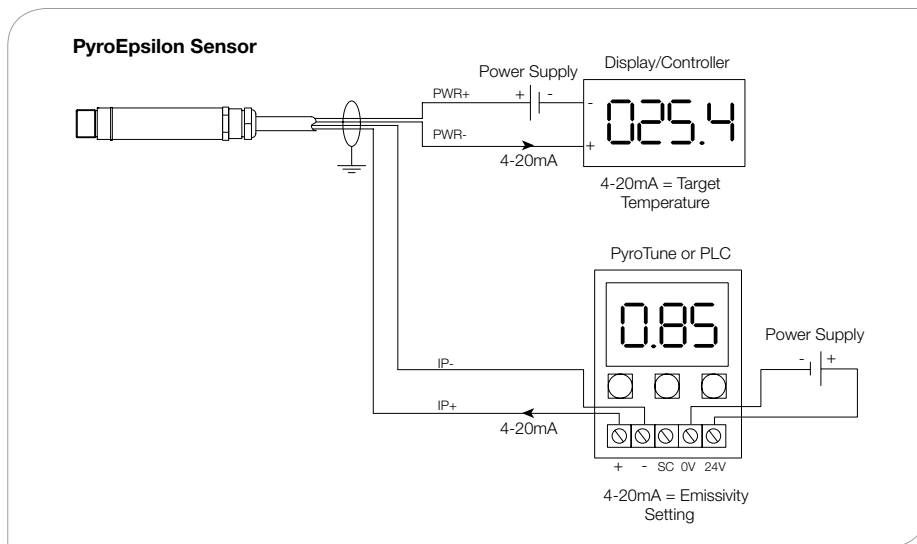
PyroEpsilon Sensor

Power Supply

Display/Controller

PWR+

+

-

-

025.4

PWR-

+

4-20mA

4-20mA = Target Temperature

PyroTune or PLC

0.85

Power Supply

-

+

IP-

IP+

4-20mA

+ - SC 0V 24V

4-20mA = Emissivity Setting